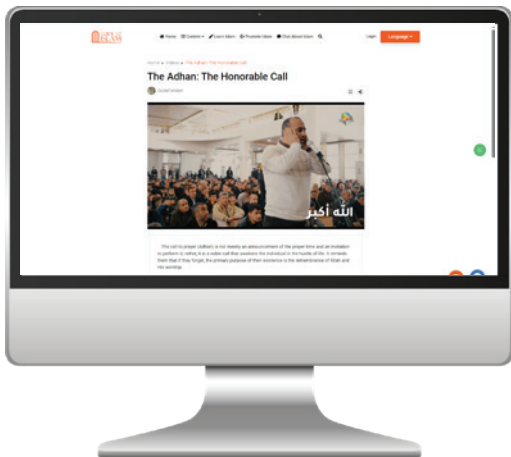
Home Explore Learn Islam Promote Islam Chat About Islam

Login Language

Home » Videos » The Adhan: The Honorable Call

The Adhan: The Honorable Call

الله أكبر

The call to prayer (Adhan) is not merely an announcement of the prayer time and an invitation to perform it; rather, it is a noble call that awakens the individual in the bustle of life. It reminds them that if they forget, the primary purpose of their existence is the remembrance of Allah and His worship.